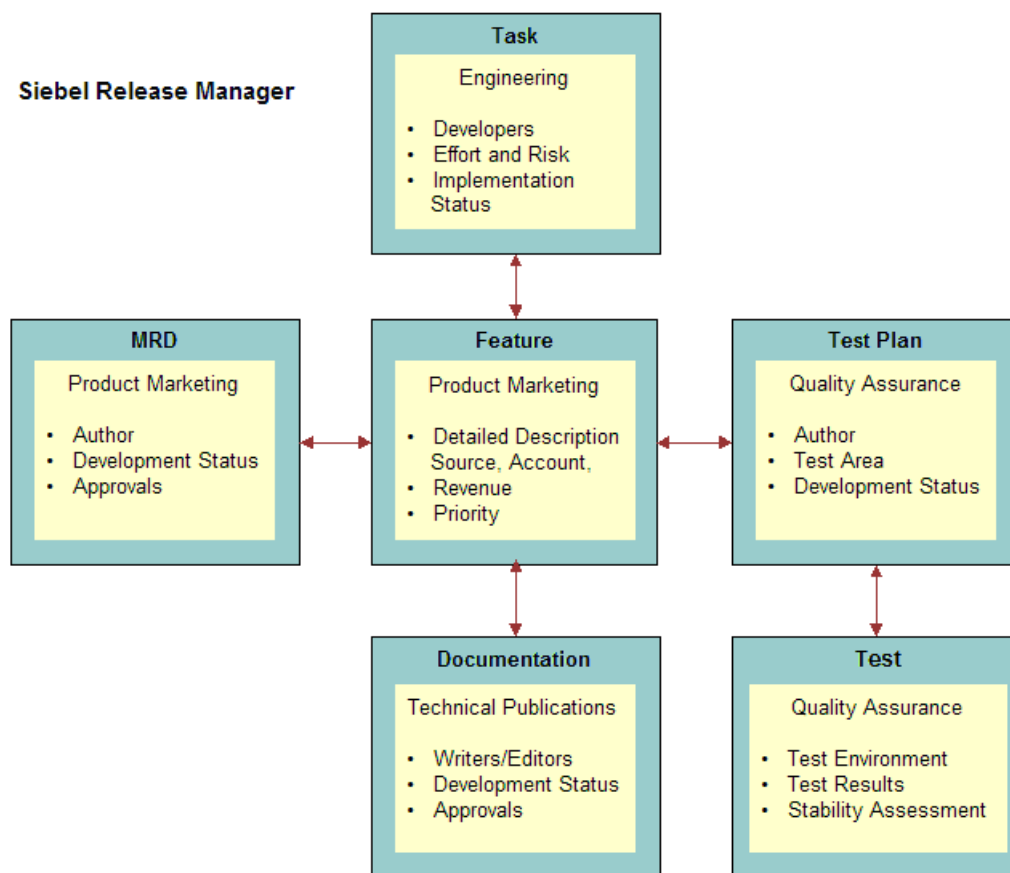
Siebel Release Manager

Task

Engineering

- Developers
- Effort and Risk
- Implementation Status

MRD

Product Marketing

- Author
- Development Status
- Approvals

Feature

Product Marketing

- Detailed Description Source, Account,
- Revenue
- Priority

Test Plan

Quality Assurance

- Author
- Test Area
- Development Status

Documentation

Technical Publications

- Writers/Editors
- Development Status
- Approvals

Test

Quality Assurance

- Test Environment
- Test Results
- Stability Assessment